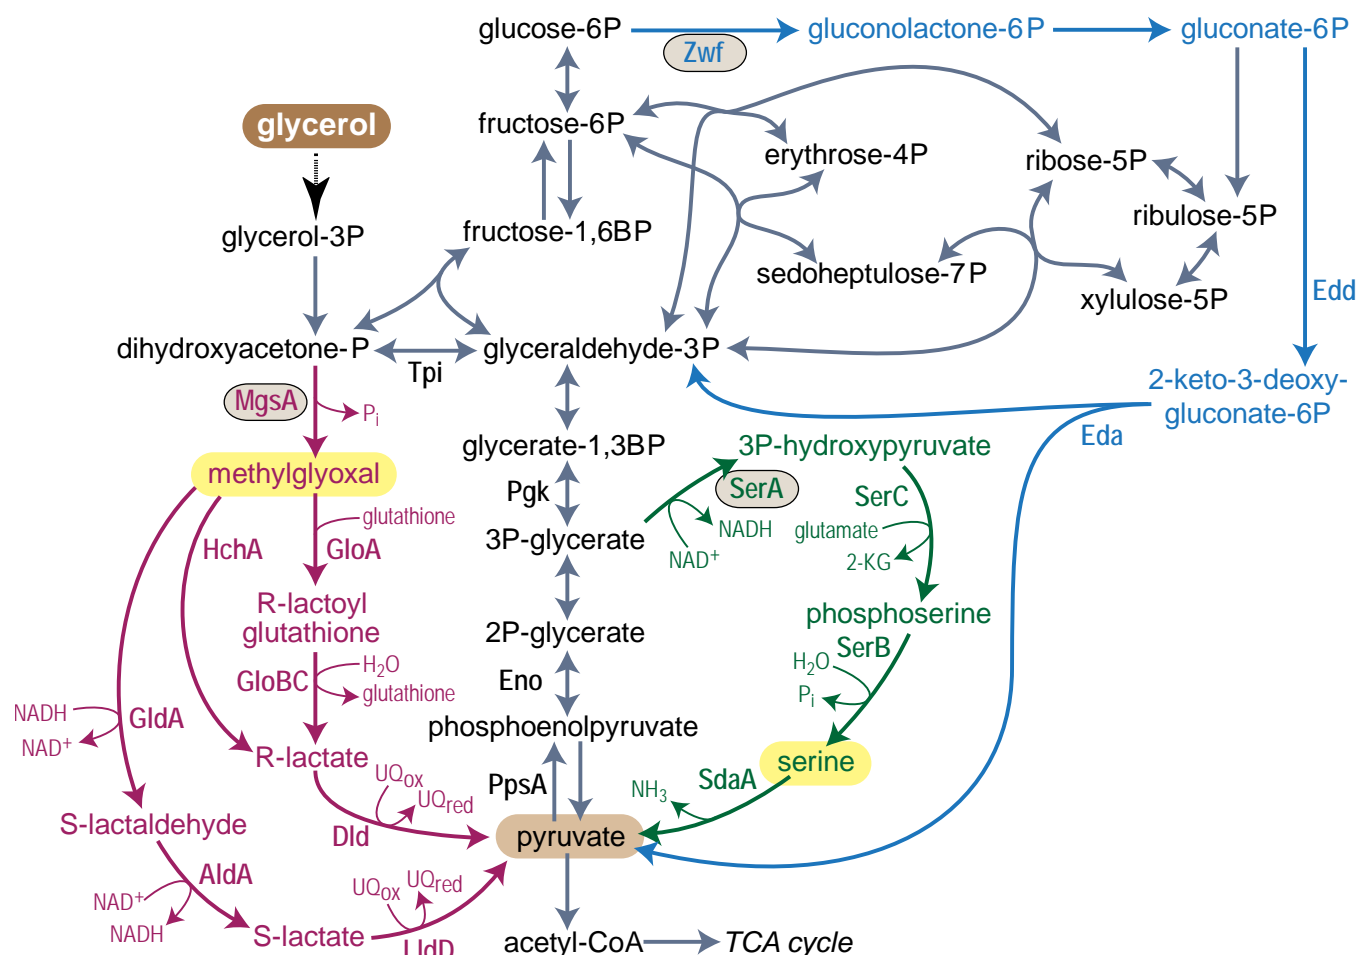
glucose-6P
Zwf
gluconolactone-6P
gluconate-6P
glycerol
fructose-6P
erythrose-4P
ribose-5P
ribulose-5P
glycerol-3P
fructose-1,6BP
sedoheptulose-7P
xylulose-5P
Edd
dihydroxyacetone-P
Tpi
glyceraldehyde-3P
2-keto-3-deoxy-gluconate-6P
MgsA
$P_i$
Eda
methylglyoxal
glycerate-1,3BP
3P-hydroxypyruvate
Pgk
SerA
SerC
glutathione
NADH
glutamate
HchA
GloA
3P-glycerate
$NAD^+$
2-KG
R-lactoyl glutathione
2P-glycerate
phosphoserine
SerB
$H_2O$
GloBC
$H_2O$
Eno
glutathione
$P_i$
NADH
GldA
phosphoenolpyruvate
serine
$NAD^+$
R-lactate
$UQ_{ox}$
PpsA
SdaA
$UQ_{red}$
$NH_3$
S-lactaldehyde
Dld
pyruvate
AldA
$UQ_{ox}$
$UQ_{red}$
$NAD^+$
NADH
S-lactate
LldD
acetyl-CoA
TCA cycle